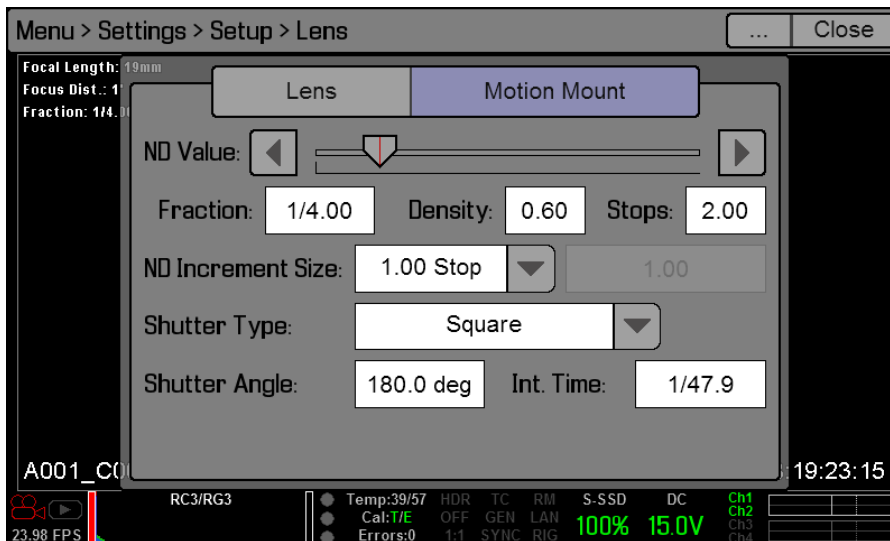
Menu > Settings > Setup > Lens

...

Close

Focal Length: 19mm

Focus Dist.: 1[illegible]

Fraction: 1/4.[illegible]

Lens

Motion Mount

ND Value:

Fraction: 1/4.00

Density: 0.60

Stops: 2.00

ND Increment Size: 1.00 Stop

1.00

Shutter Type: Square

Shutter Angle: 180.0 deg

Int. Time: 1/47.9

A001_C0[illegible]

19:23:15

23.98 FPS

RC3/RG3

Temp:39/57

Cal:T/E

Errors:0

HDR OFF 1:1

TC GEN SYNC

RM LAN RIG

S-SSD 100%

DC 15.0V

Ch1 Ch2 Ch3 Ch4